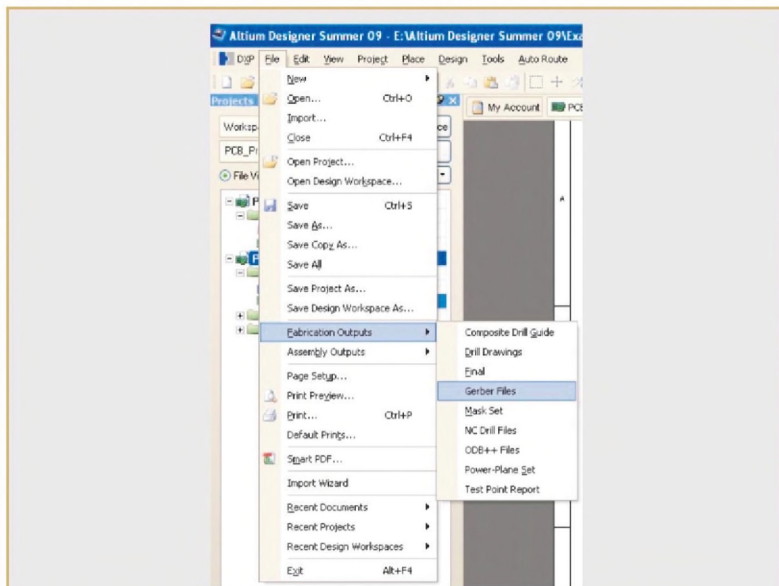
Altium Designer Summer 09 - E:\Altium Designer Summer 09\Exa

DXP File Edit View Project Place Design Tools Auto Route

Projects

Worksp

PCB_Pr

File V

My Account PCB

New
Open... Ctrl+O
Import...
Close Ctrl+F4
Open Project...
Open Design Workspace...
Save Ctrl+S
Save As...
Save Copy As...
Save All
Save Project As...
Save Design Workspace As...
Fabrication Outputs
Assembly Outputs
Page Setup...
Print Preview...
Print... Ctrl+P
Default Prints...
Smart PDF...
Import Wizard
Recent Documents
Recent Projects
Recent Design Workspaces
Exit Alt+F4

Composite Drill Guide
Drill Drawings
Final
Gerber Files
Mask Set
NC Drill Files
ODB++ Files
Power-Plane Set
Test Point Report